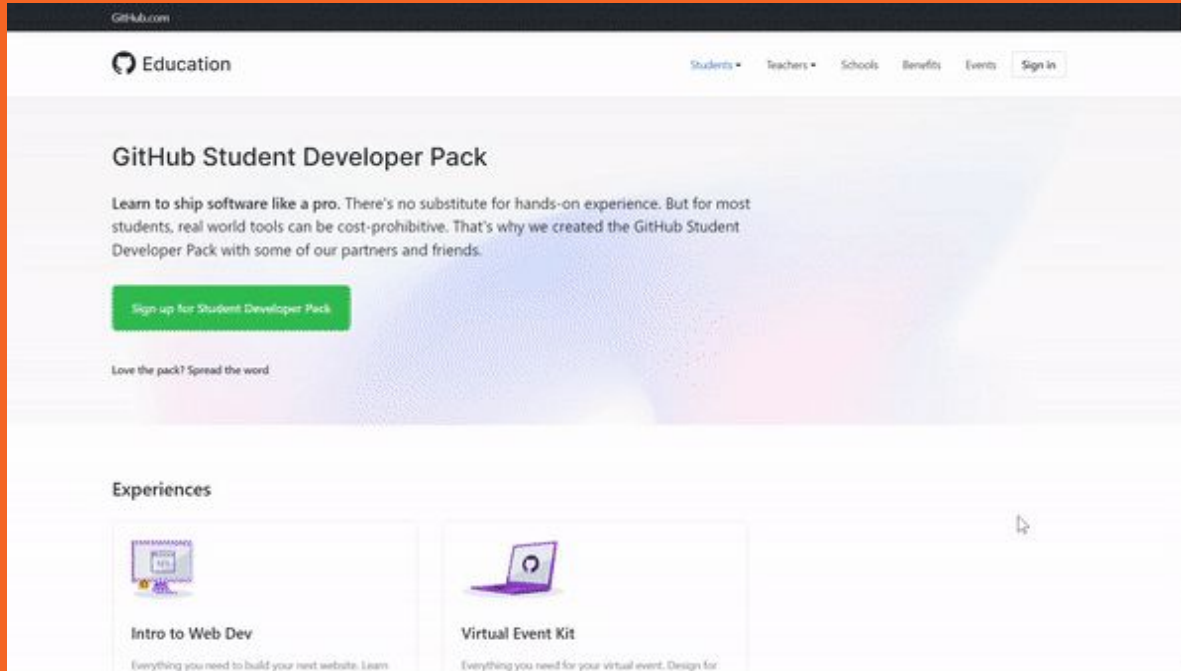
GitHub.com

Education

Students ▾ Teachers ▾ Schools Benefits Events Sign in

GitHub Student Developer Pack

**Learn to ship software like a pro.** There's no substitute for hands-on experience. But for most students, real world tools can be cost-prohibitive. That's why we created the GitHub Student Developer Pack with some of our partners and friends.

Sign up for Student Developer Pack

Love the pack? Spread the word

Experiences

Intro to Web Dev

Everything you need to build your next website. Learn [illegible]

Virtual Event Kit

Everything you need for your virtual event. Design for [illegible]